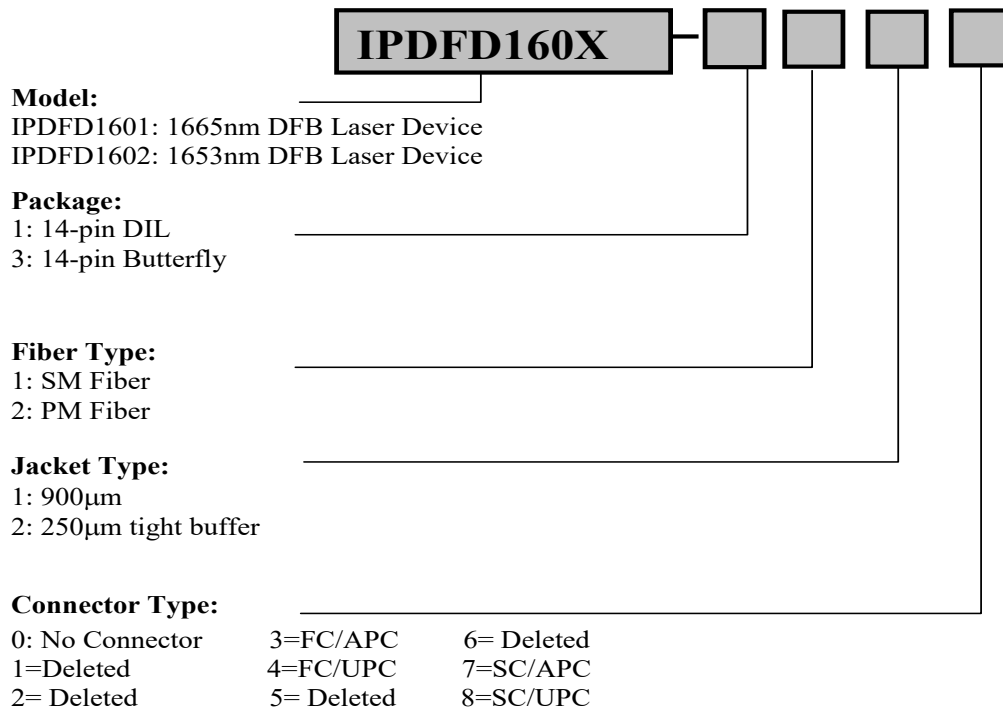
IPDFD160X

Model:
IPDFD1601: 1665nm DFB Laser Device
IPDFD1602: 1653nm DFB Laser Device

Package:
1: 14-pin DIL
3: 14-pin Butterfly

Fiber Type:
1: SM Fiber
2: PM Fiber

Jacket Type:
1: 900μm
2: 250μm tight buffer

Connector Type:
0: No Connector
1=Deleted
2= Deleted
3=FC/APC
4=FC/UPC
5= Deleted
6= Deleted
7=SC/APC
8=SC/UPC